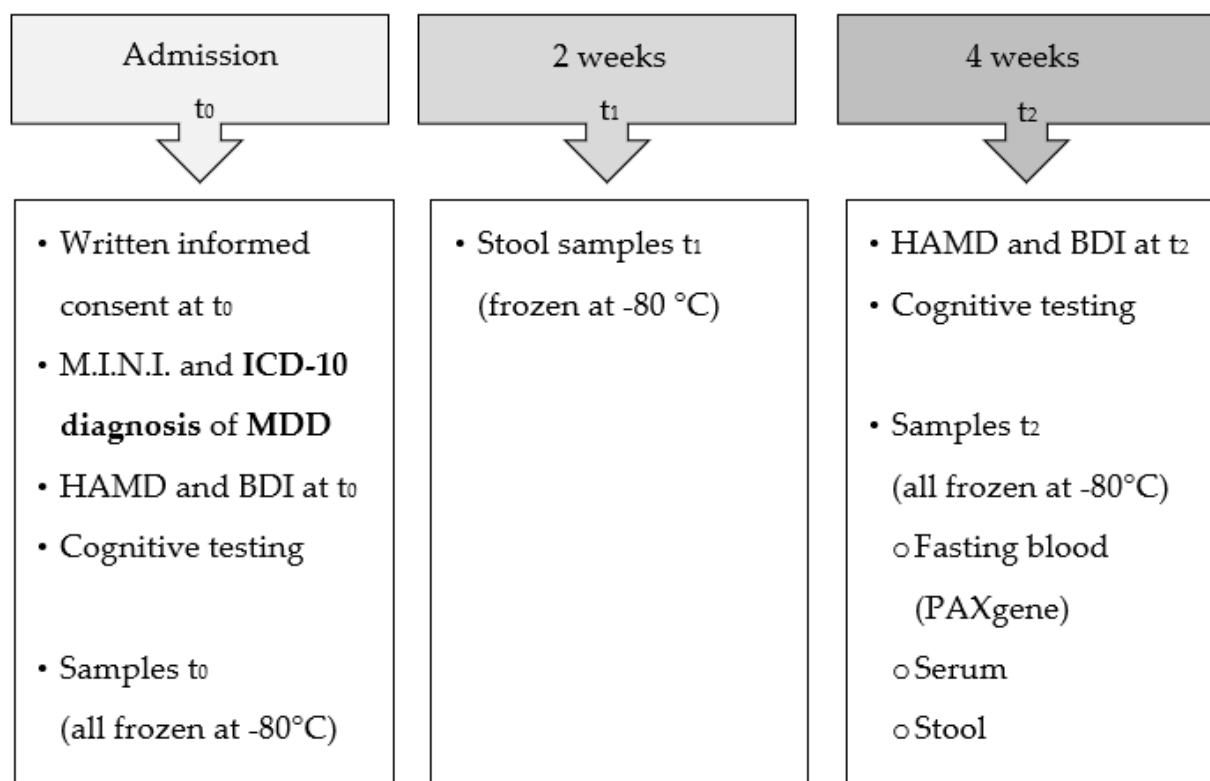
Admission
$t_0$

2 weeks
$t_1$

4 weeks
$t_2$

• Written informed consent at $t_0$
• M.I.N.I. and **ICD-10 diagnosis** of **MDD**
• HAMD and BDI at $t_0$
• Cognitive testing

• Samples $t_0$
(all frozen at -80°C)

• Stool samples $t_1$
(frozen at -80 °C)

• HAMD and BDI at $t_2$
• Cognitive testing

• Samples $t_2$
(all frozen at -80°C)
○ Fasting blood (PAXgene)
○ Serum
○ Stool